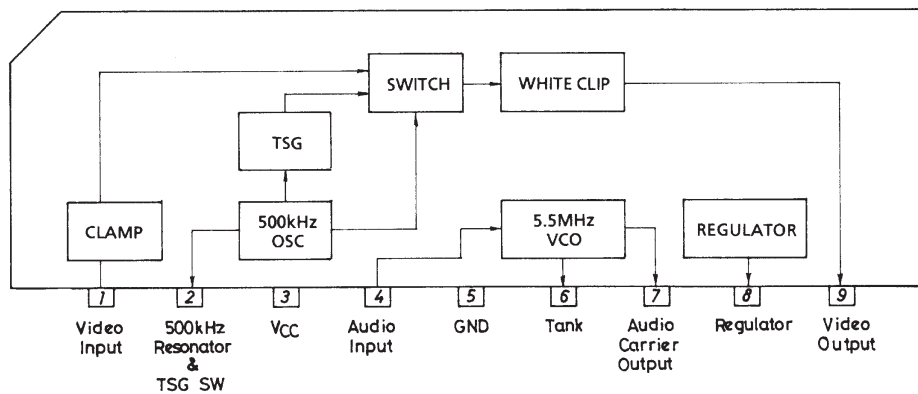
SWITCH

WHITE CLIP

TSG

CLAMP

500kHz OSC

5.5MHz VCO

REGULATOR

1 Video Input

2 500kHz Resonator & TSG SW

3 $V_{CC}$

4 Audio Input

5 GND

6 Tank

7 Audio Carrier Output

8 Regulator

9 Video Output